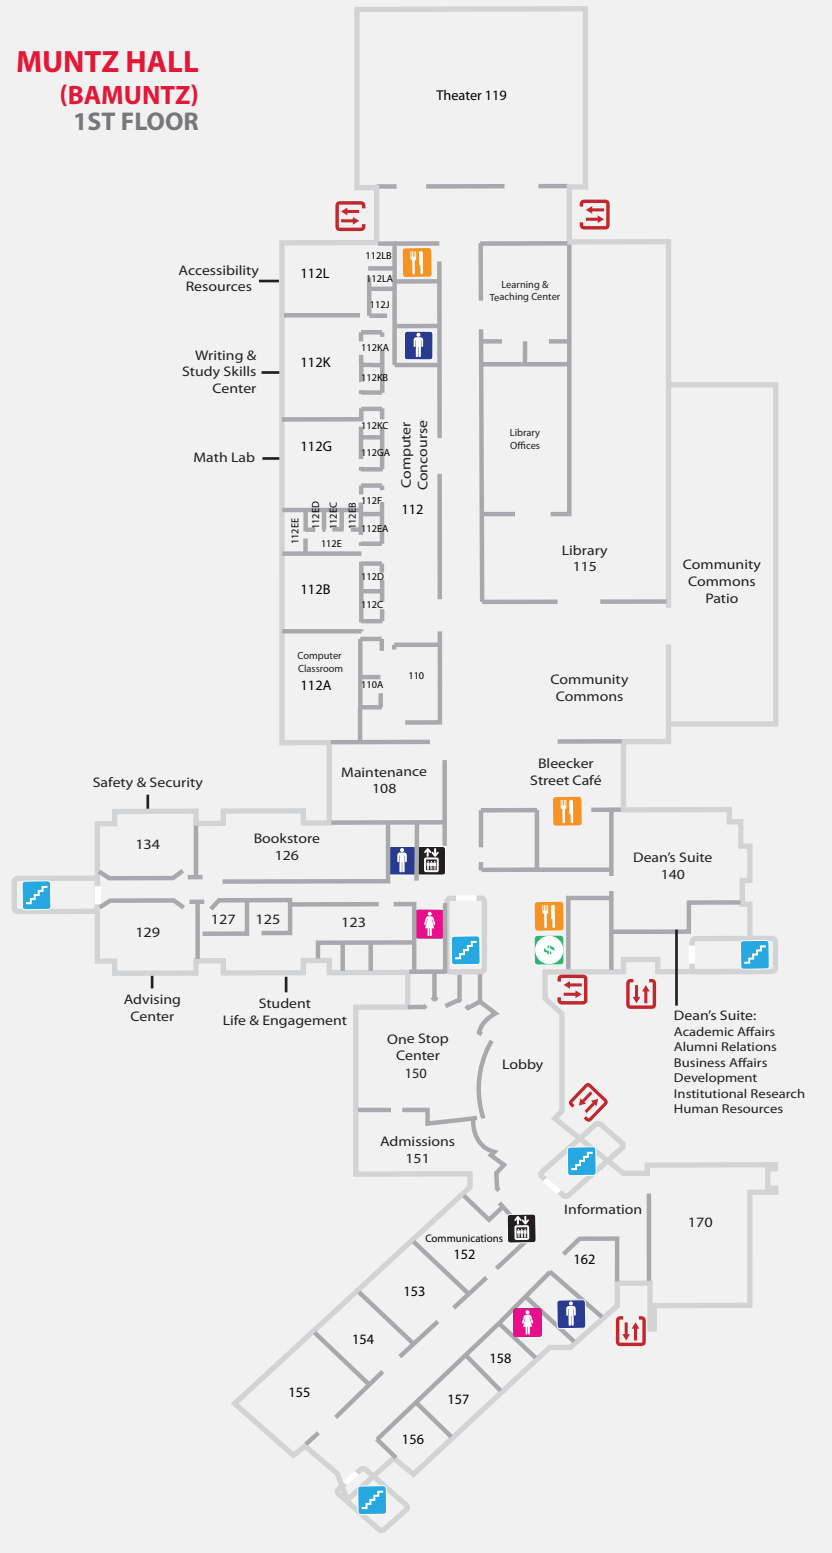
MUNTZ HALL
(BAMUNTZ)
1ST FLOOR

Theater 119

Accessibility Resources
112L
112LB
112LA
112J

Learning & Teaching Center

Writing & Study Skills Center
112K
112KA
112KB

Library Offices

Math Lab
112G
112KC
112GA

Computer Concourse
112

112F
112EA
112EE
112ED
112EC
112EB
112E

Library
115

Community Commons Patio

112B
112D
112C

Computer Classroom
112A
110A
110

Community Commons

Maintenance
108

Bleecker Street Café

Safety & Security
134

Bookstore
126

Dean's Suite
140

129
127
125
123

Advising Center

Student Life & Engagement

Dean's Suite:
Academic Affairs
Alumni Relations
Business Affairs
Development
Institutional Research
Human Resources

One Stop Center
150

Lobby

Admissions
151

Information

170

Communications
152

162

153

154

155

158

157

156